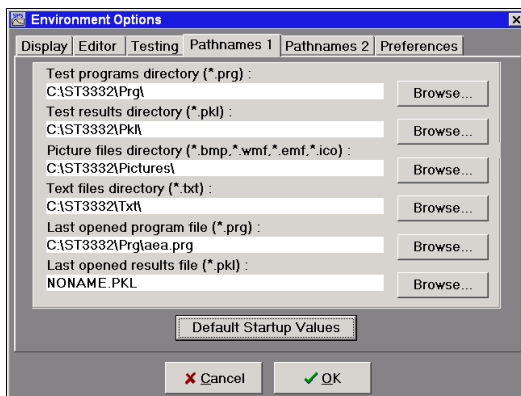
Environment Options

Display | Editor | Testing | Pathnames 1 | Pathnames 2 | Preferences

Test programs directory (*.prg) :
C:\ST3332\Prg\
Browse...

Test results directory (*.pkl) :
C:\ST3332\Pkl\
Browse...

Picture files directory (*.bmp,*.wmf,*.emf,*.ico) :
C:\ST3332\Pictures\
Browse...

Text files directory (*.txt) :
C:\ST3332\Txt\
Browse...

Last opened program file (*.prg) :
C:\ST3332\Prg\aea.prg
Browse...

Last opened results file (*.pkl) :
NONAME.PKL
Browse...

Default Startup Values

Cancel
OK